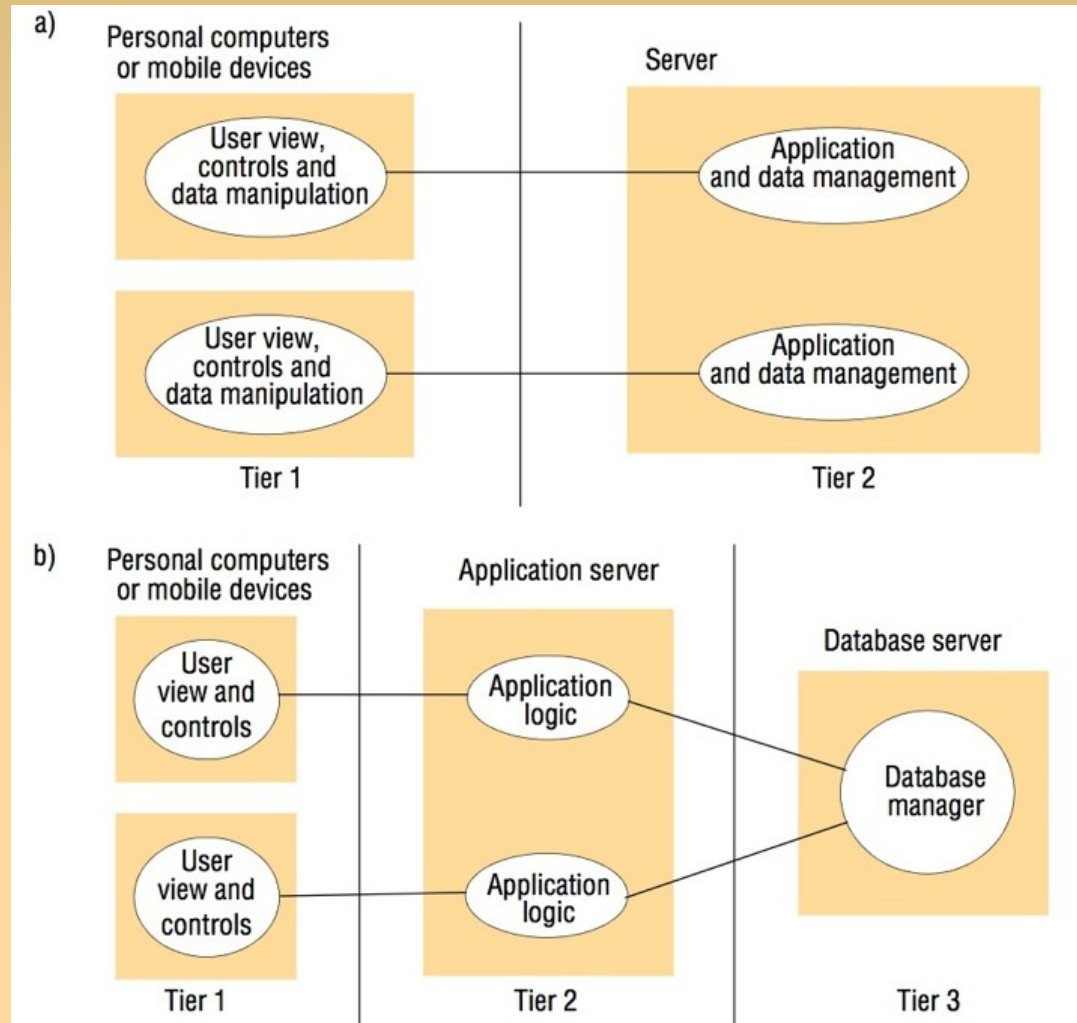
a)

Personal computers or mobile devices

Server

User view, controls and data manipulation

Application and data management

User view, controls and data manipulation

Application and data management

Tier 1

Tier 2

b)

Personal computers or mobile devices

Application server

Database server

User view and controls

Application logic

Database manager

User view and controls

Application logic

Tier 1

Tier 2

Tier 3